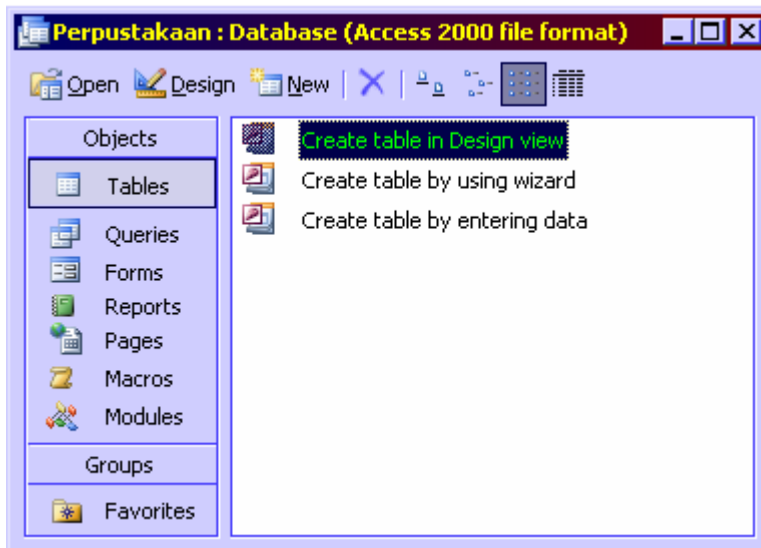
Perpustakaan : Database (Access 2000 file format)

Open Design New

Objects
Tables
Queries
Forms
Reports
Pages
Macros
Modules
Groups
Favorites

Create table in Design view
Create table by using wizard
Create table by entering data